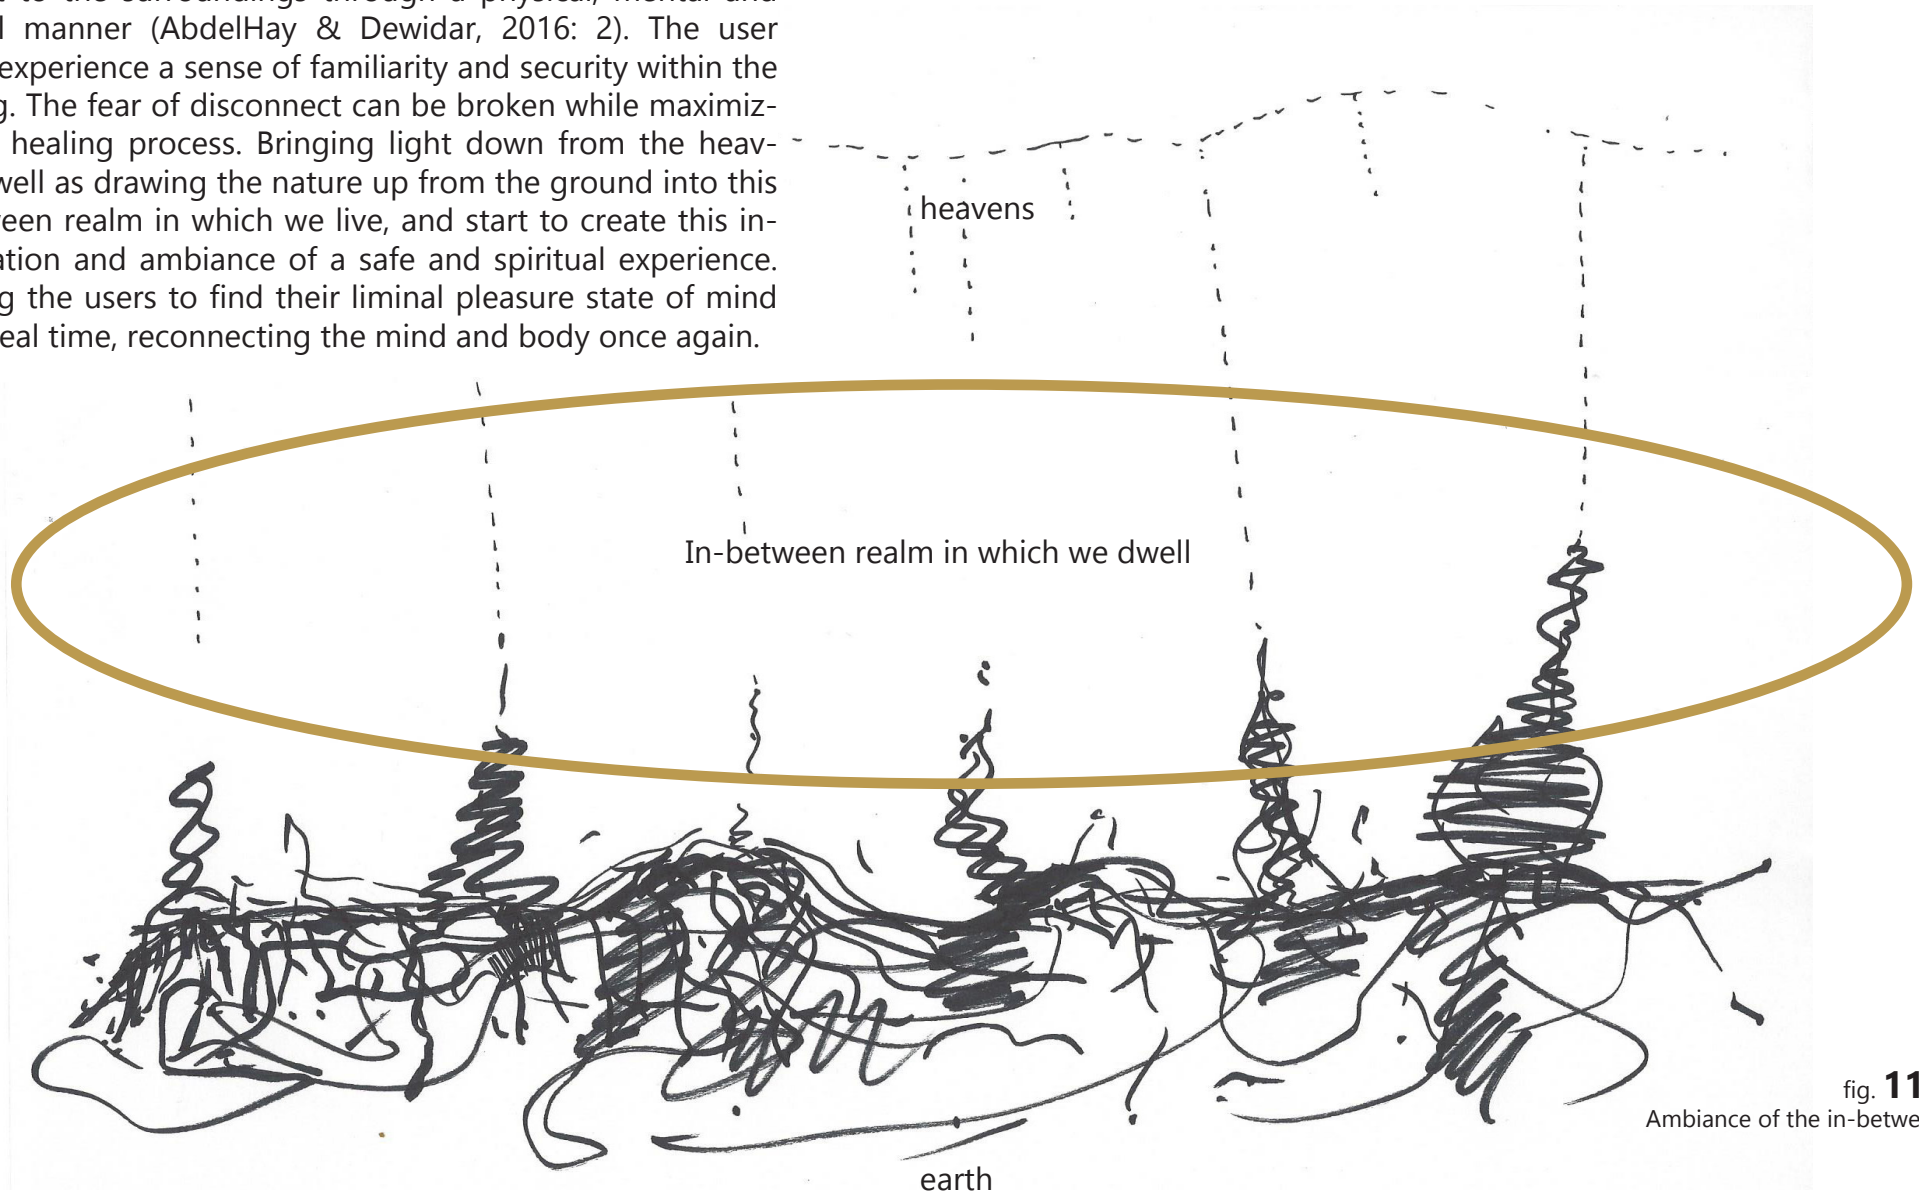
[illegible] manner (AbdelHay & Dewidar, 2016: 2). The user experience a sense of familiarity and security within the g. The fear of disconnect can be broken while maximiz- healing process. Bringing light down from the heav- well as drawing the nature up from the ground into this een realm in which we live, and start to create this in- ation and ambiance of a safe and spiritual experience. g the users to find their liminal pleasure state of mind eal time, reconnecting the mind and body once again.

heavens

In-between realm in which we dwell

earth

fig. **11**
Ambiance of the in-betwe